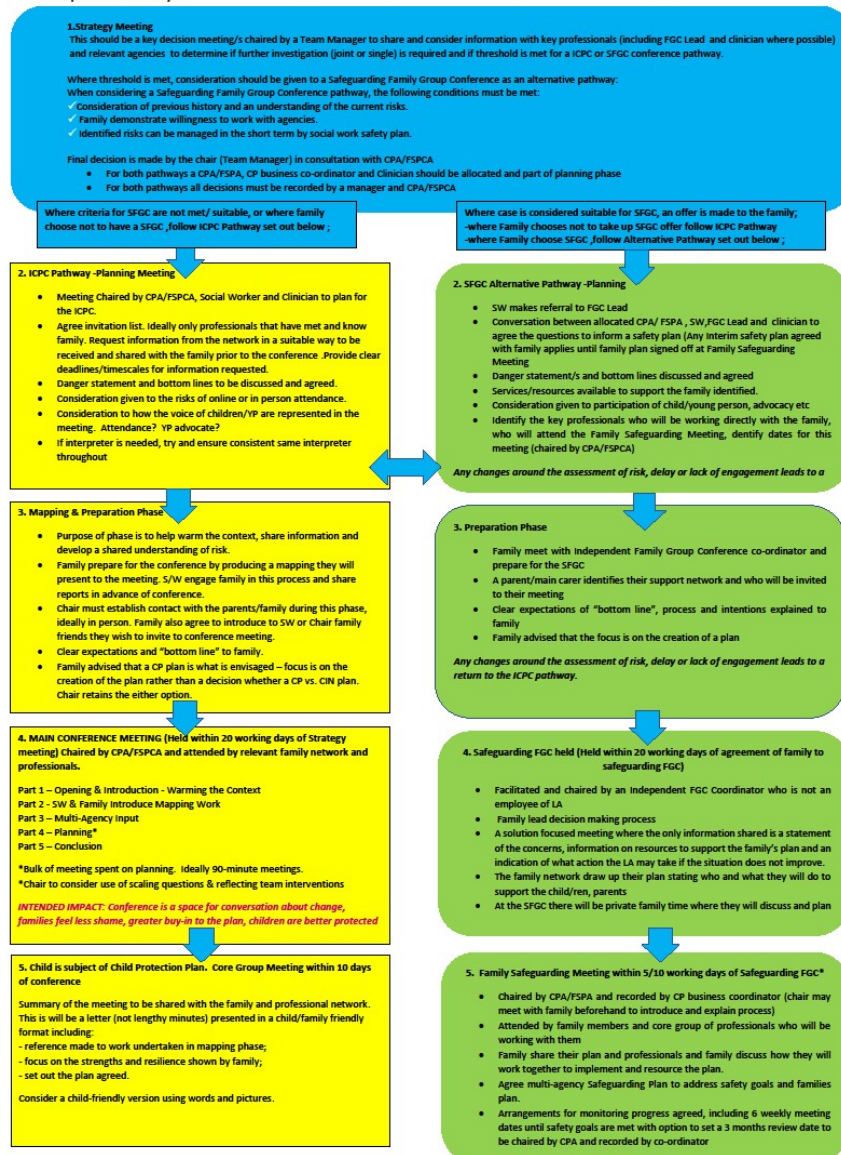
1.Strategy Meeting
This should be a key decision meeting/s chaired by a Team Manager to share and consider information with key professionals (including FGC Lead and clinician where possible) and relevant agencies to determine if further investigation (joint or single) is required and if threshold is met for a ICPC or SFGC conference pathway.

Where threshold is met, consideration should be given to a Safeguarding Family Group Conference as an alternative pathway:
When considering a Safeguarding Family Group Conference pathway, the following conditions must be met:
✓ Consideration of previous history and an understanding of the current risks.
✓ Family demonstrate willingness to work with agencies.
✓ Identified risks can be managed in the short term by social work safety plan.

Final decision is made by the chair (Team Manager) in consultation with CPA/FSPCA
• For both pathways a CPA/FSPA, CP business co-ordinator and Clinician should be allocated and part of planning phase
• For both pathways all decisions must be recorded by a manager and CPA/FSPCA

Where criteria for SFGC are not met/ suitable, or where family choose not to have a SFGC ,follow ICPC Pathway set out below ;

Where case is considered suitable for SFGC, an offer is made to the family;
-where Family chooses not to take up SFGC offer follow ICPC Pathway
-where Family choose SFGC ,follow Alternative Pathway set out below ;

2. ICPC Pathway -Planning Meeting
• Meeting Chaired by CPA/FSPCA, Social Worker and Clinician to plan for the ICPC.
• Agree invitation list. Ideally only professionals that have met and know family. Request information from the network in a suitable way to be received and shared with the family prior to the conference .Provide clear deadlines/timescales for information requested.
• Danger statement and bottom lines to be discussed and agreed.
• Consideration given to the risks of online or in person attendance.
• Consideration to how the voice of children/YP are represented in the meeting. Attendance? YP advocate?
• If interpreter is needed, try and ensure consistent same interpreter throughout

3. Mapping & Preparation Phase
• Purpose of phase is to help warm the context, share information and develop a shared understanding of risk.
• Family prepare for the conference by producing a mapping they will present to the meeting. S/W engage family in this process and share reports in advance of conference.
• Chair must establish contact with the parents/family during this phase, ideally in person. Family also agree to introduce to SW or Chair family friends they wish to invite to conference meeting.
• Clear expectations and "bottom line" to family.
• Family advised that a CP plan is what is envisaged – focus is on the creation of the plan rather than a decision whether a CP vs. CIN plan. Chair retains the either option.

4. MAIN CONFERENCE MEETING (Held within 20 working days of Strategy meeting) Chaired by CPA/FSPCA and attended by relevant family network and professionals.

Part 1 – Opening & Introduction - Warming the Context
Part 2 - SW & Family Introduce Mapping Work
Part 3 – Multi-Agency Input
Part 4 – Planning*
Part 5 – Conclusion

*Bulk of meeting spent on planning. Ideally 90-minute meetings.
*Chair to consider use of scaling questions & reflecting team interventions

INTENDED IMPACT: Conference is a space for conversation about change, families feel less shame, greater buy-in to the plan, children are better protected

5. Child is subject of Child Protection Plan. Core Group Meeting within 10 days of conference

Summary of the meeting to be shared with the family and professional network. This will be a letter (not lengthy minutes) presented in a child/family friendly format including:
- reference made to work undertaken in mapping phase;
- focus on the strengths and resilience shown by family;
- set out the plan agreed.

Consider a child-friendly version using words and pictures.

2. SFGC Alternative Pathway -Planning
• SW makes referral to FGC Lead
• Conversation between allocated CPA/ FSPA , SW,FGC Lead and clinician to agree the questions to inform a safety plan (Any Interim safety plan agreed with family applies until family plan signed off at Family Safeguarding Meeting
• Danger statement/s and bottom lines discussed and agreed
• Services/resources available to support the family identified.
• Consideration given to participation of child/young person, advocacy etc
• Identify the key professionals who will be working directly with the family, who will attend the Family Safeguarding Meeting, dentify dates for this meeting (chaired by CPA/FSPCA)

Any changes around the assessment of risk, delay or lack of engagement leads to a

3. Preparation Phase
• Family meet with Independent Family Group Conference co-ordinator and prepare for the SFGC
• A parent/main carer identifies their support network and who will be invited to their meeting
• Clear expectations of "bottom line", process and intentions explained to family
• Family advised that the focus is on the creation of a plan

Any changes around the assessment of risk, delay or lack of engagement leads to a return to the ICPC pathway.

4. Safeguarding FGC held (Held within 20 working days of agreement of family to safeguarding FGC)
• Facilitated and chaired by an Independent FGC Coordinator who is not an employee of LA
• Family lead decision making process
• A solution focused meeting where the only information shared is a statement of the concerns, information on resources to support the family's plan and an indication of what action the LA may take if the situation does not improve.
• The family network draw up their plan stating who and what they will do to support the child/ren, parents
• At the SFGC there will be private family time where they will discuss and plan

5. Family Safeguarding Meeting within 5/10 working days of Safeguarding FGC*
• Chaired by CPA/FSPA and recorded by CP business coordinator (chair may meet with family beforehand to introduce and explain process)
• Attended by family members and core group of professionals who will be working with them
• Family share their plan and professionals and family discuss how they will work together to implement and resource the plan.
• Agree multi-agency Safeguarding Plan to address safety goals and families plan.
• Arrangements for monitoring progress agreed, including 6 weekly meeting dates until safety goals are met with option to set a 3 months review date to be chaired by CPA and recorded by co-ordinator